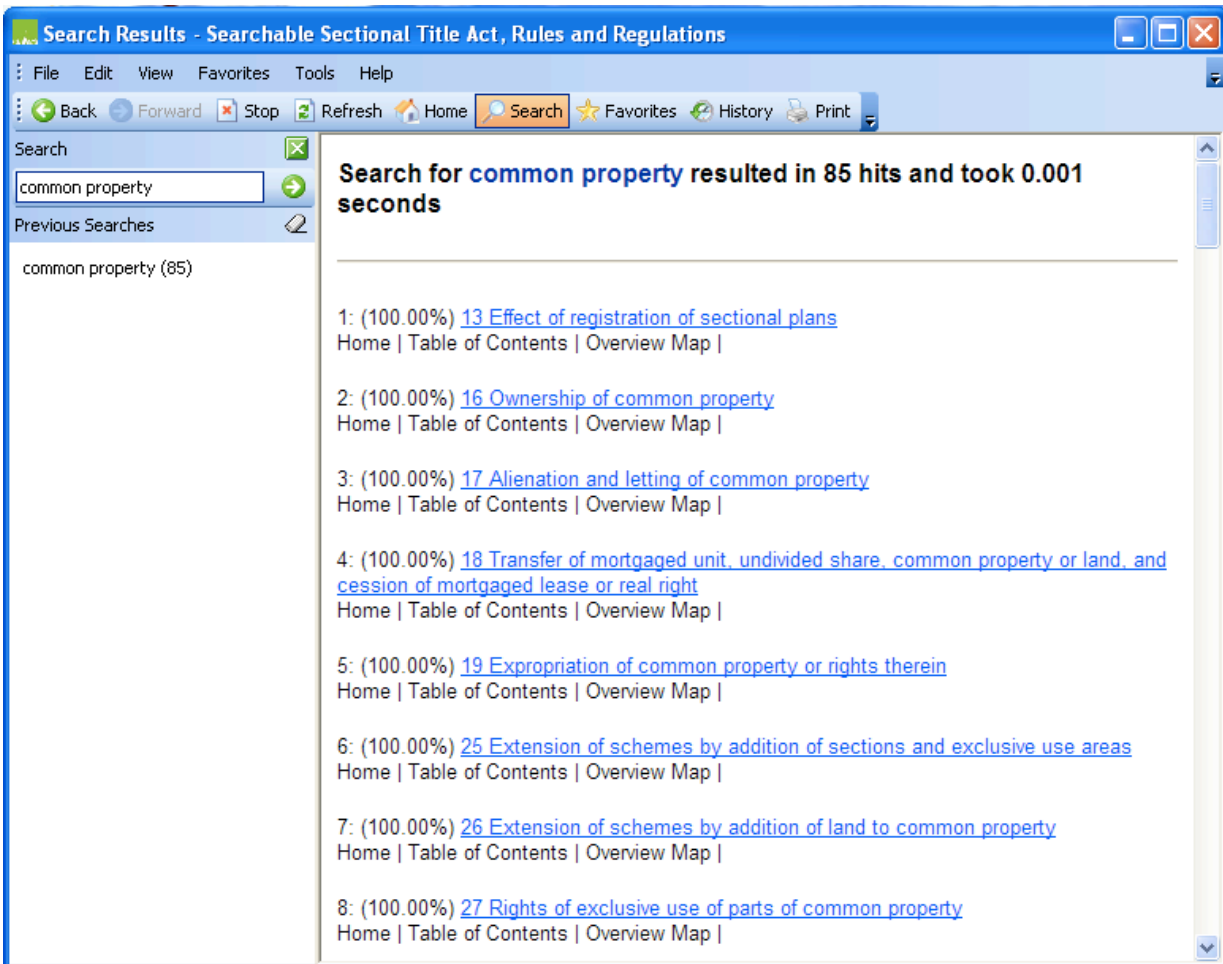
Search Results - Searchable Sectional Title Act, Rules and Regulations

File Edit View Favorites Tools Help

Back Forward Stop Refresh Home Search Favorites History Print

Search

common property

Previous Searches

common property (85)

**Search for common property resulted in 85 hits and took 0.001 seconds**

1: (100.00%) 13 Effect of registration of sectional plans
Home | Table of Contents | Overview Map |

2: (100.00%) 16 Ownership of common property
Home | Table of Contents | Overview Map |

3: (100.00%) 17 Alienation and letting of common property
Home | Table of Contents | Overview Map |

4: (100.00%) 18 Transfer of mortgaged unit, undivided share, common property or land, and cession of mortgaged lease or real right
Home | Table of Contents | Overview Map |

5: (100.00%) 19 Expropriation of common property or rights therein
Home | Table of Contents | Overview Map |

6: (100.00%) 25 Extension of schemes by addition of sections and exclusive use areas
Home | Table of Contents | Overview Map |

7: (100.00%) 26 Extension of schemes by addition of land to common property
Home | Table of Contents | Overview Map |

8: (100.00%) 27 Rights of exclusive use of parts of common property
Home | Table of Contents | Overview Map |